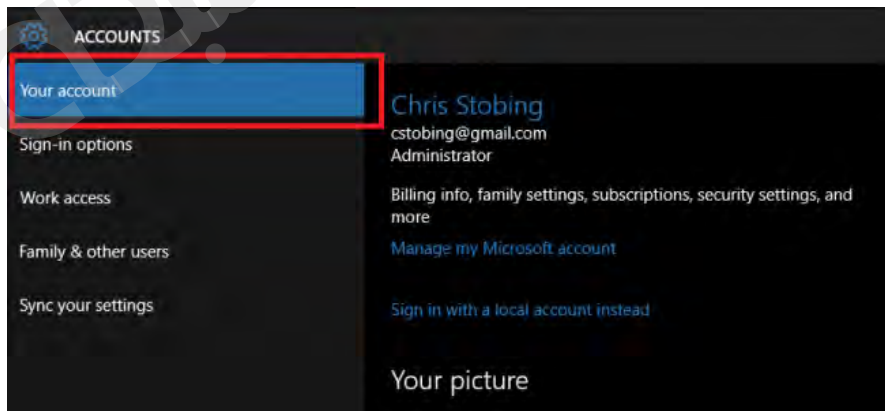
ACCOUNTS

Your account

Sign-in options

Work access

Family & other users

Sync your settings

Chris Stobing
cstobing@gmail.com
Administrator

Billing info, family settings, subscriptions, security settings, and more

Manage my Microsoft account

Sign in with a local account instead

Your picture